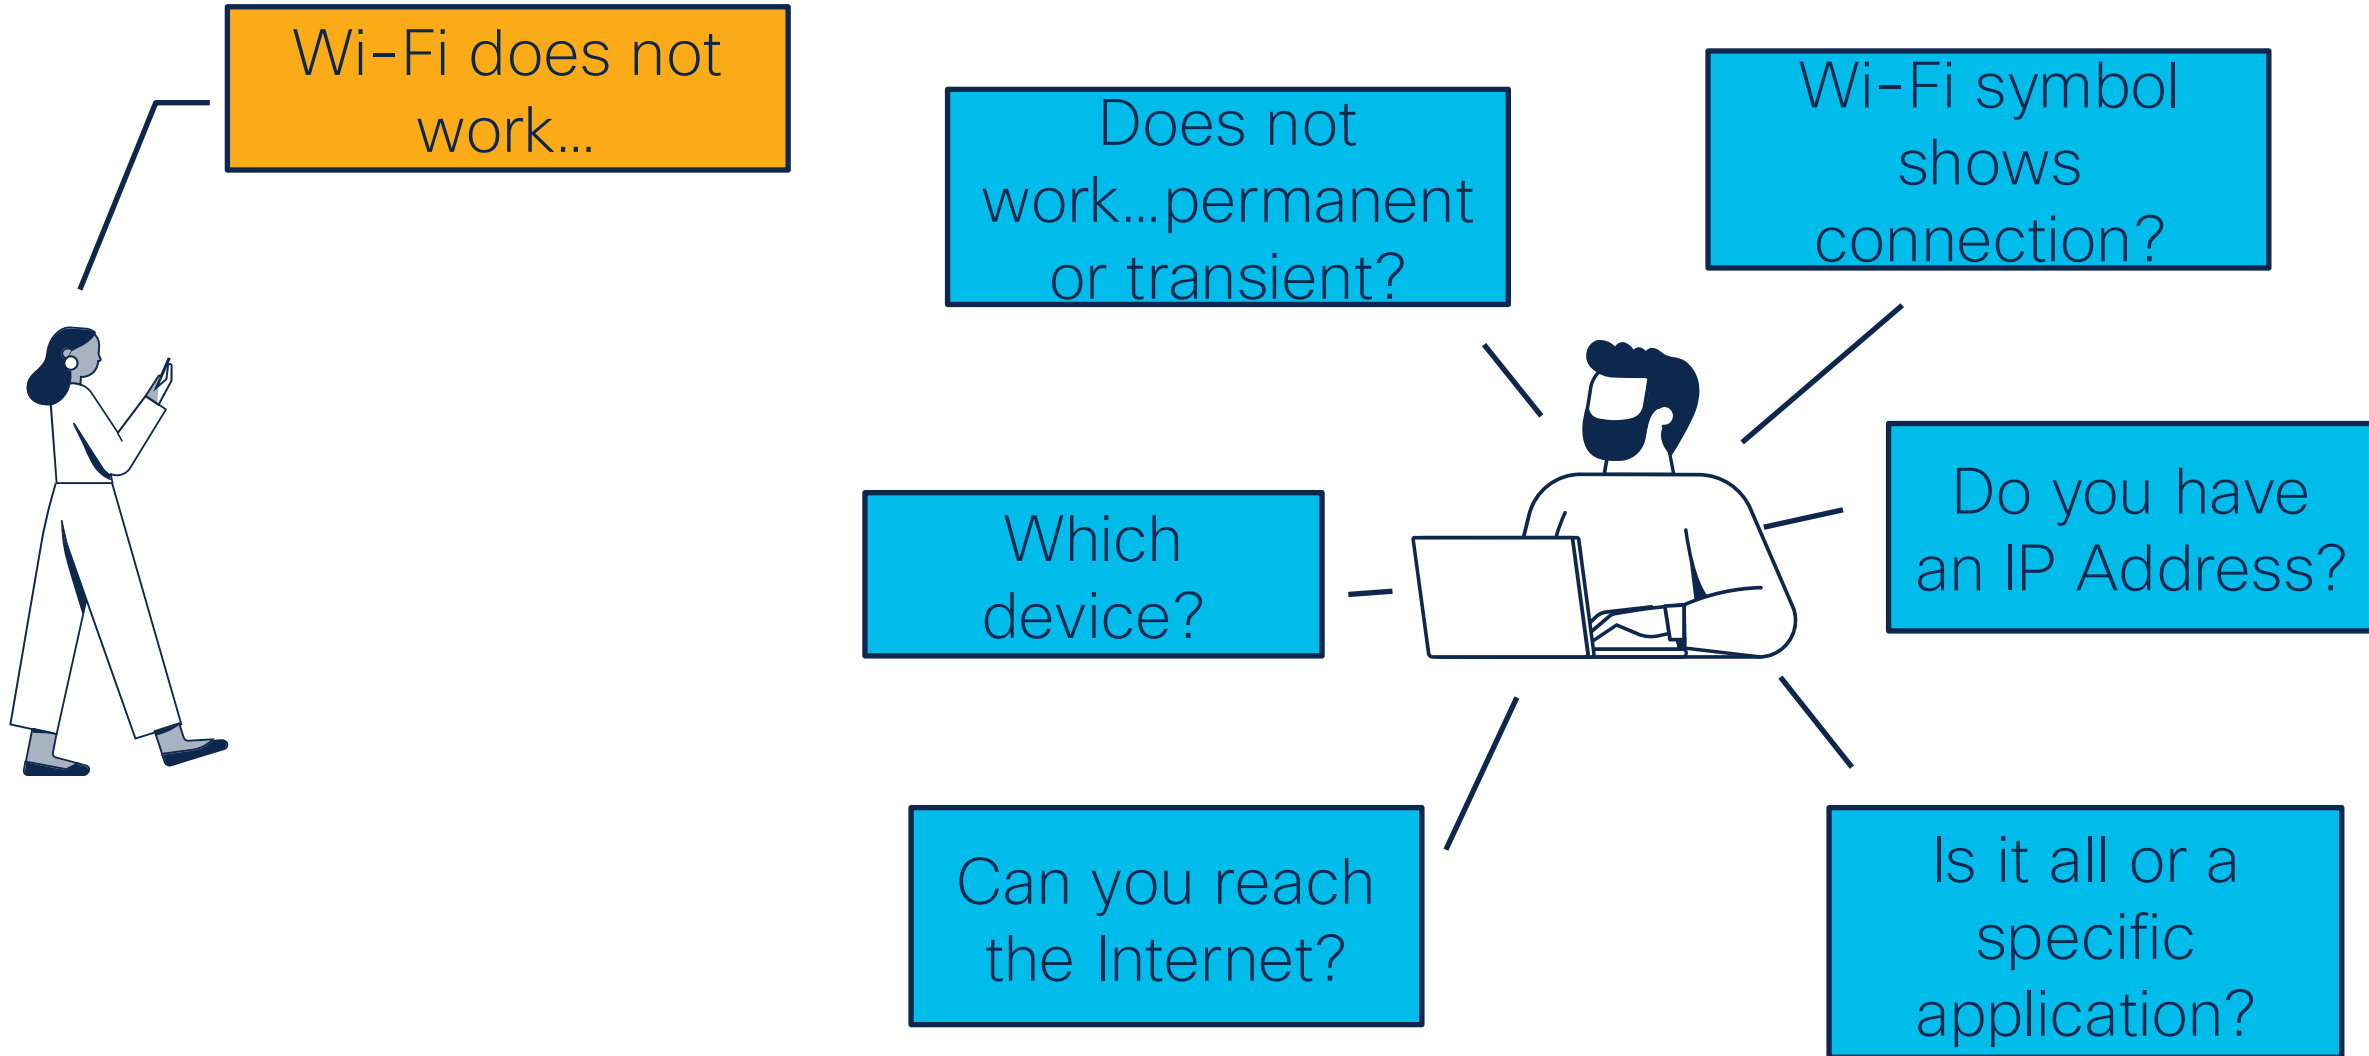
Wi-Fi does not work...

Does not work...permanent or transient?

Wi-Fi symbol shows connection?

Which device?

Do you have an IP Address?

Can you reach the Internet?

Is it all or a specific application?